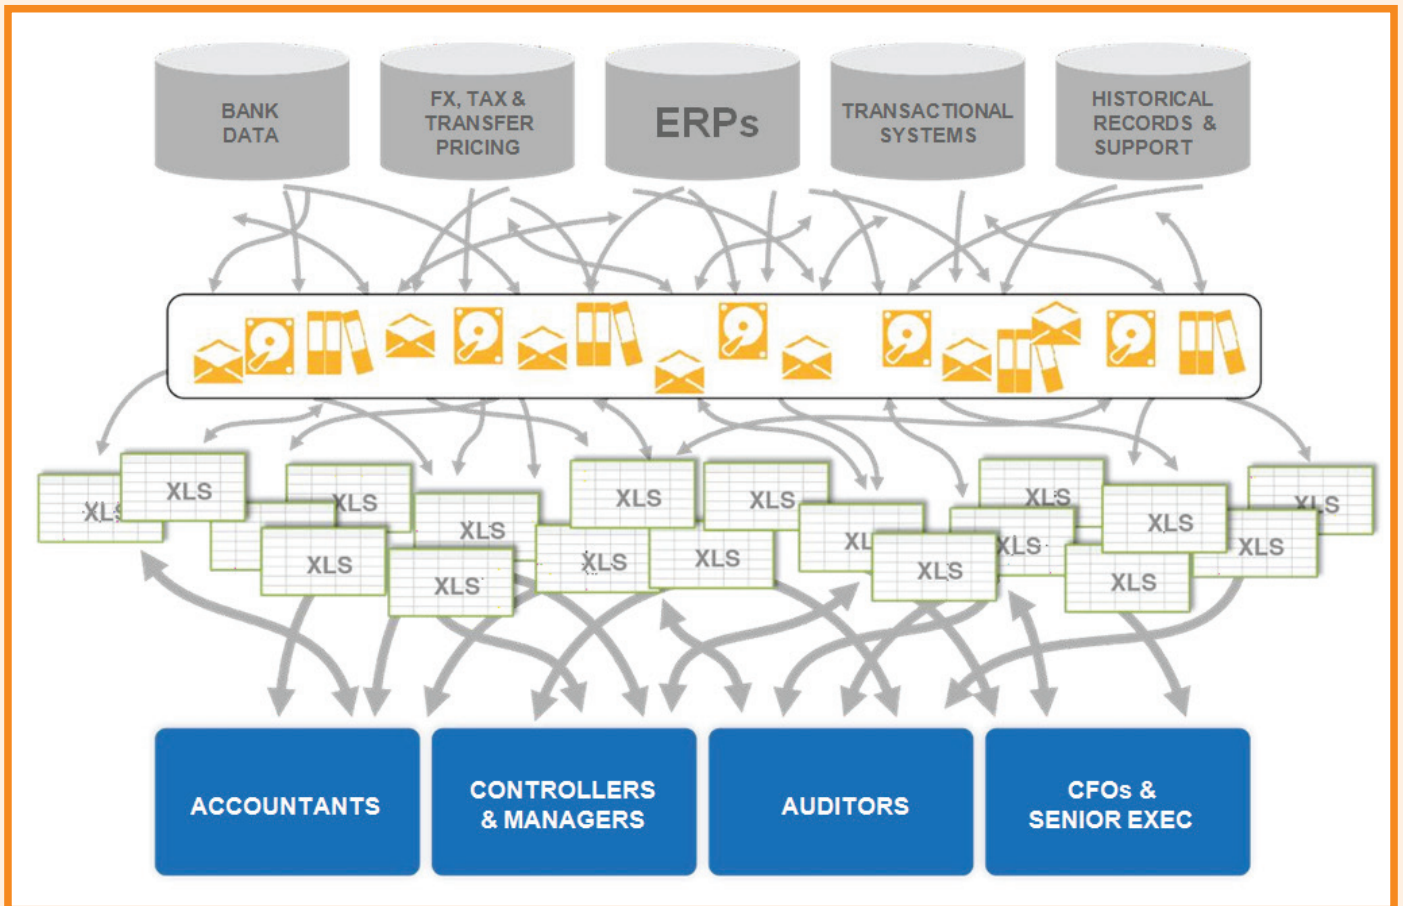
BANK DATA

FX, TAX & TRANSFER PRICING

ERPs

TRANSACTIONAL SYSTEMS

HISTORICAL RECORDS & SUPPORT

XLS

XLS

XLS

XLS

XLS

XLS

XLS

XLS

XLS

XLS

XLS

XL

XLS

XLS

XLS

XLS

XLS

XLS

XLS

ACCOUNTANTS

CONTROLLERS & MANAGERS

AUDITORS

CFOs & SENIOR EXEC